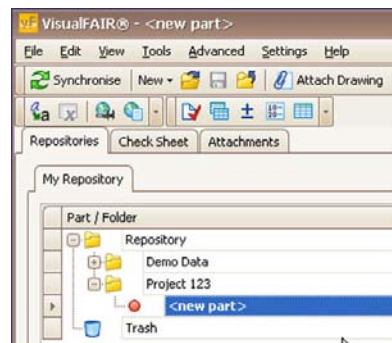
VisualFAIR® - <new part>

File Edit View Tools Advanced Settings Help

Synchronise New Attach Drawing

Repositories Check Sheet Attachments

My Repository

Part / Folder

Repository

Demo Data

Project 123

<new part>

Trash